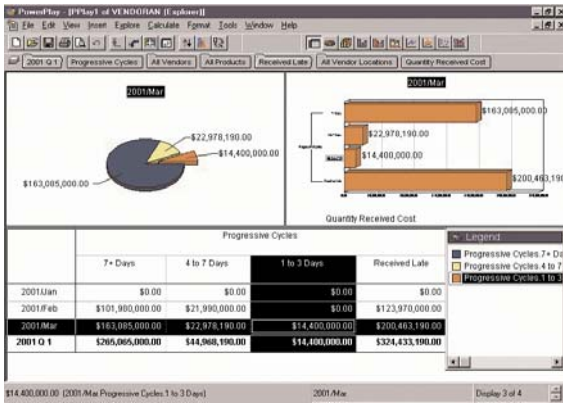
PowerPlay - [PPlay1 of VENDORAN (Explorer)]

File Edit View Insert Explore Calculate Format Tools Window Help

2001 Q 1 | Progressive Cycles | All Vendors | All Products | Received Late | All Vendor Locations | Quantity Received Cost

2001/Mar

$22,978,190.00
$14,400,000.00
$163,085,000.00

2001/Mar

$163,085,000.00
$22,978,190.00
$14,400,000.00
$200,463,190.00

Quantity Received Cost

| | Progressive Cycles | | | |
|---|---|---|---|---|
| | 7+ Days | 4 to 7 Days | 1 to 3 Days | Received Late |
| 2001/Jan | $0.00 | $0.00 | $0.00 | $0.00 |
| 2001/Feb | $101,980,000.00 | $21,990,000.00 | $0.00 | $123,970,000.00 |
| 2001/Mar | $163,085,000.00 | $22,978,190.00 | $14,400,000.00 | $200,463,190.00 |
| 2001 Q 1 | $265,065,000.00 | $44,968,190.00 | $14,400,000.00 | $324,433,190.00 |

Legend
Progressive Cycles.7+ Da
Progressive Cycles.4 to 7
Progressive Cycles.1 to 3

$14,400,000.00 (2001/Mar Progressive Cycles 1 to 3 Days) | 2001/Mar | Display 3 of 4